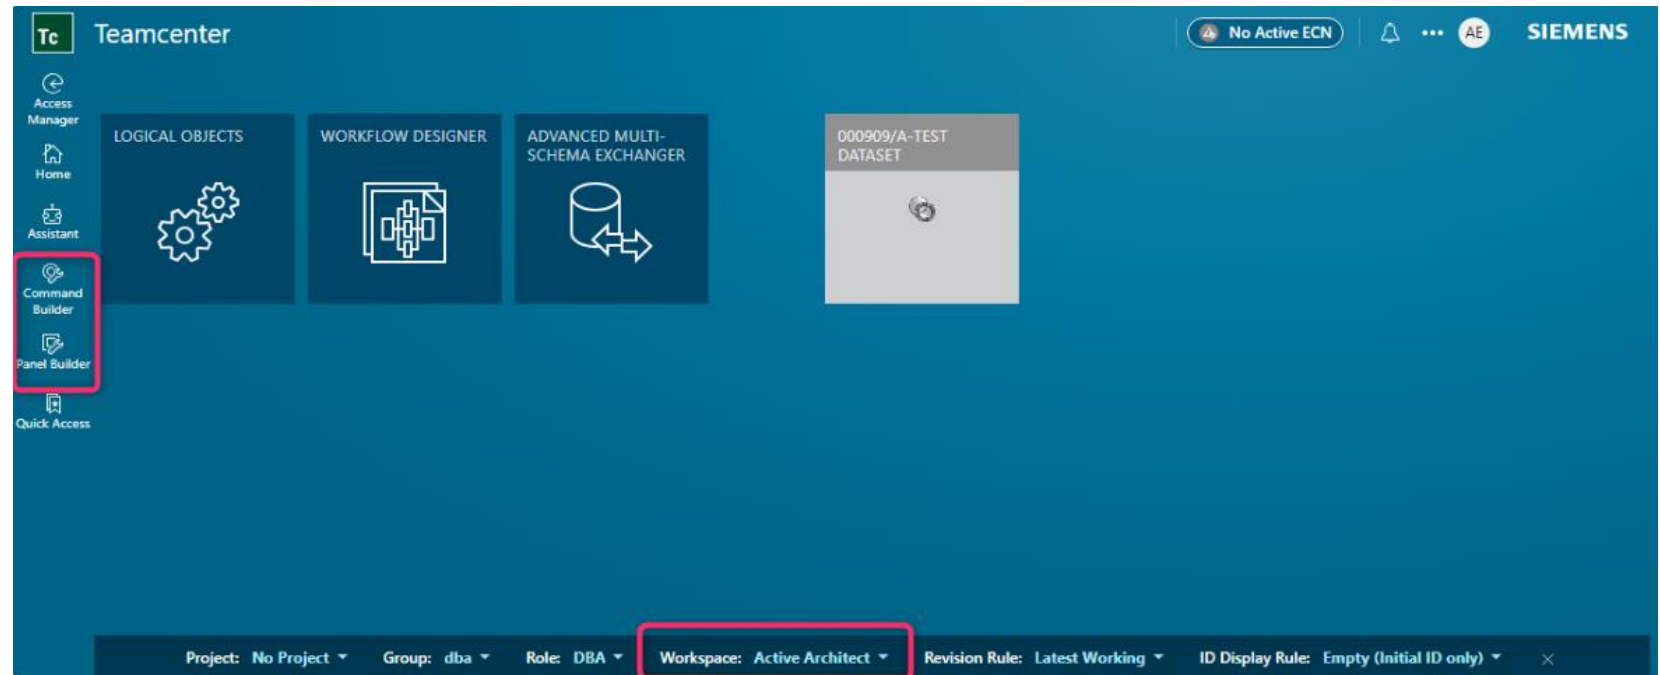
Tc Teamcenter

No Active ECN

AE

SIEMENS

Access Manager

Home

Assistant

Command Builder

Panel Builder

Quick Access

LOGICAL OBJECTS

WORKFLOW DESIGNER

ADVANCED MULTI-SCHEMA EXCHANGER

000909/A-TEST DATASET

Project: No Project Group: dba Role: DBA Workspace: Active Architect Revision Rule: Latest Working ID Display Rule: Empty (Initial ID only)